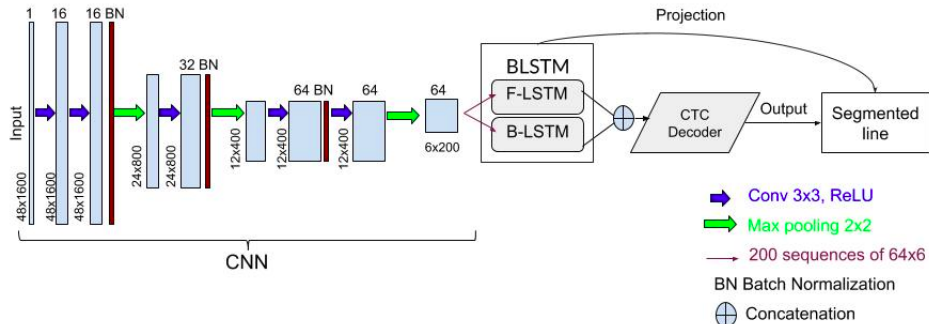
1
16
16 BN
Input
48x1600
48x1600
48x1600
32 BN
24x800
24x800
12x400
64 BN
12x400
64
12x400
64
6x200
CNN
Projection
BLSTM
F-LSTM
B-LSTM
CTC Decoder
Output
Segmented line
Conv 3x3, ReLU
Max pooling 2x2
200 sequences of 64x6
BN Batch Normalization
Concatenation